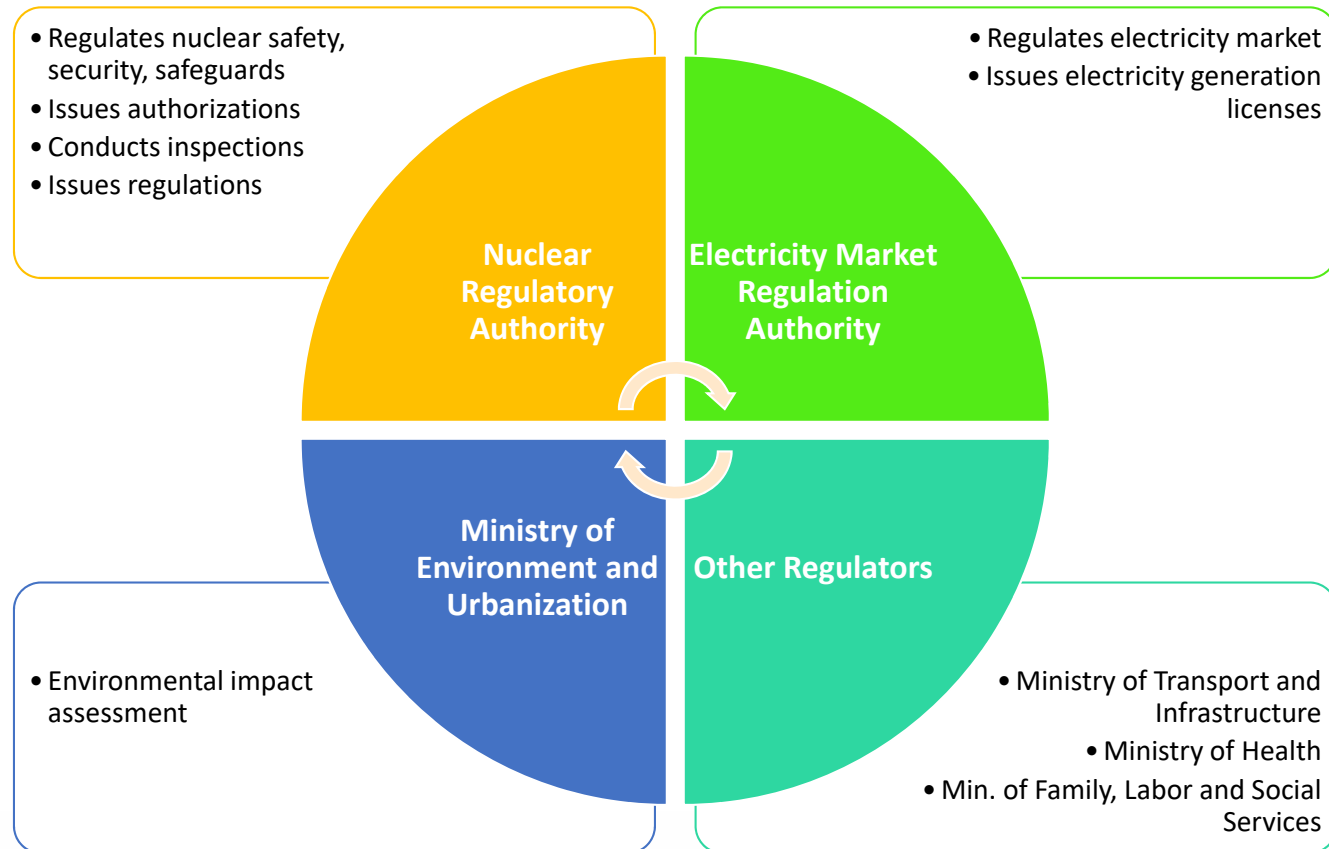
• Regulates nuclear safety, security, safeguards
• Issues authorizations
• Conducts inspections
• Issues regulations

• Regulates electricity market
• Issues electricity generation licenses

Nuclear Regulatory Authority

Electricity Market Regulation Authority

Ministry of Environment and Urbanization

Other Regulators

• Environmental impact assessment

• Ministry of Transport and Infrastructure
• Ministry of Health
• Min. of Family, Labor and Social Services